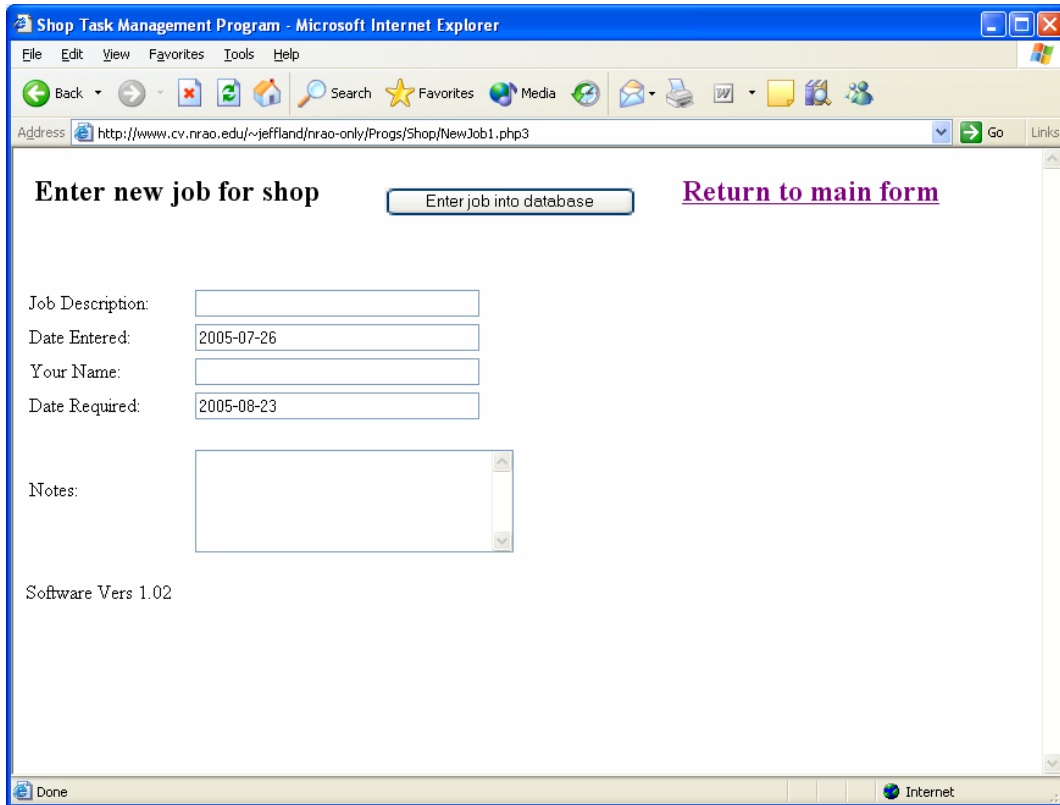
Shop Task Management Program - Microsoft Internet Explorer

File Edit View Favorites Tools Help

Back Search Favorites Media

Address http://www.cv.nrao.edu/~jeffland/nrao-only/Progs/Shop/NewJob1.php3 Go Links

Enter new job for shop

Enter job into database

Return to main form

Job Description:

Date Entered: 2005-07-26

Your Name:

Date Required: 2005-08-23

Notes:

Software Vers 1.02

Done

Internet